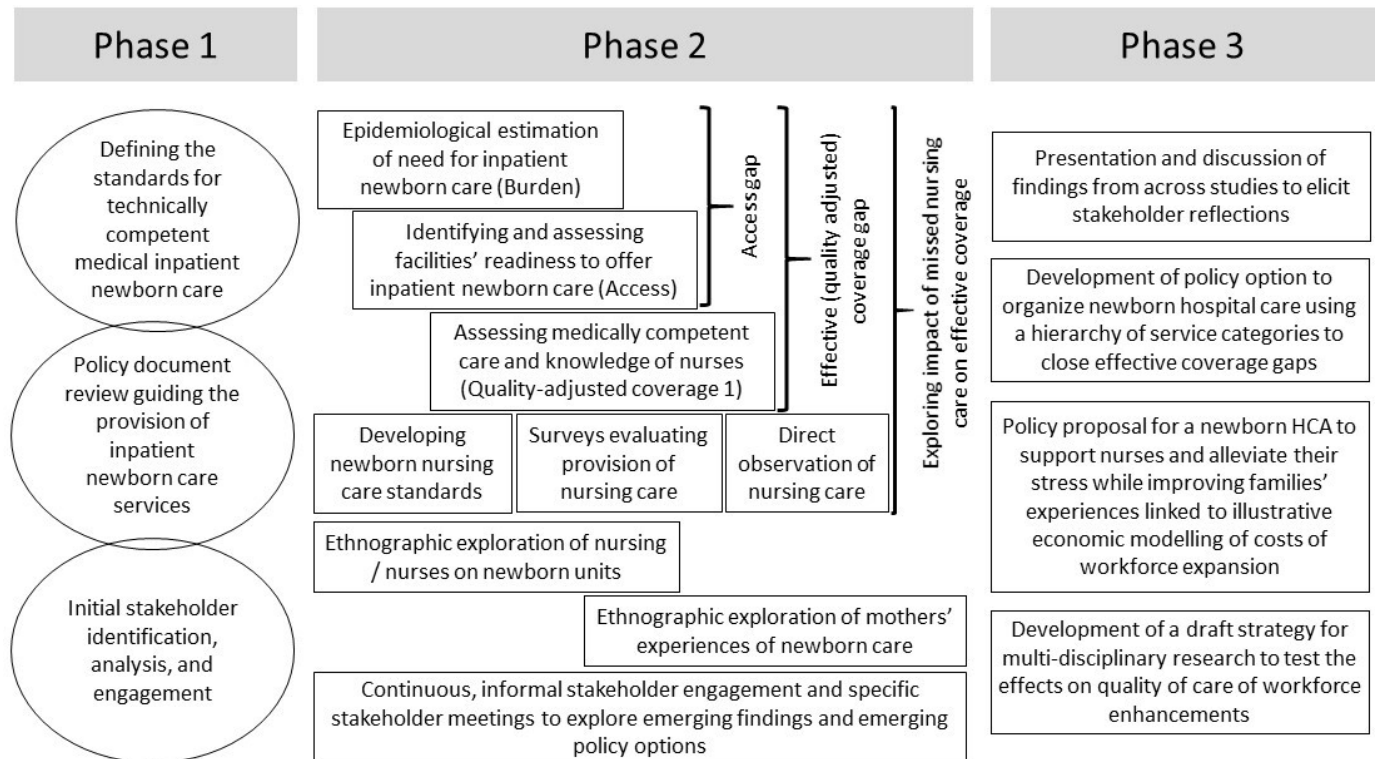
Phase 1

Phase 2

Phase 3

Defining the standards for technically competent medical inpatient newborn care

Policy document review guiding the provision of inpatient newborn care services

Initial stakeholder identification, analysis, and engagement

Epidemiological estimation of need for inpatient newborn care (Burden)

Identifying and assessing facilities' readiness to offer inpatient newborn care (Access)

Access gap

Assessing medically competent care and knowledge of nurses (Quality-adjusted coverage 1)

Effective (quality adjusted) coverage gap

Developing newborn nursing care standards

Surveys evaluating provision of nursing care

Direct observation of nursing care

Exploring impact of missed nursing care on effective coverage

Ethnographic exploration of nursing / nurses on newborn units

Ethnographic exploration of mothers' experiences of newborn care

Continuous, informal stakeholder engagement and specific stakeholder meetings to explore emerging findings and emerging policy options

Presentation and discussion of findings from across studies to elicit stakeholder reflections

Development of policy option to organize newborn hospital care using a hierarchy of service categories to close effective coverage gaps

Policy proposal for a newborn HCA to support nurses and alleviate their stress while improving families' experiences linked to illustrative economic modelling of costs of workforce expansion

Development of a draft strategy for multi-disciplinary research to test the effects on quality of care of workforce enhancements